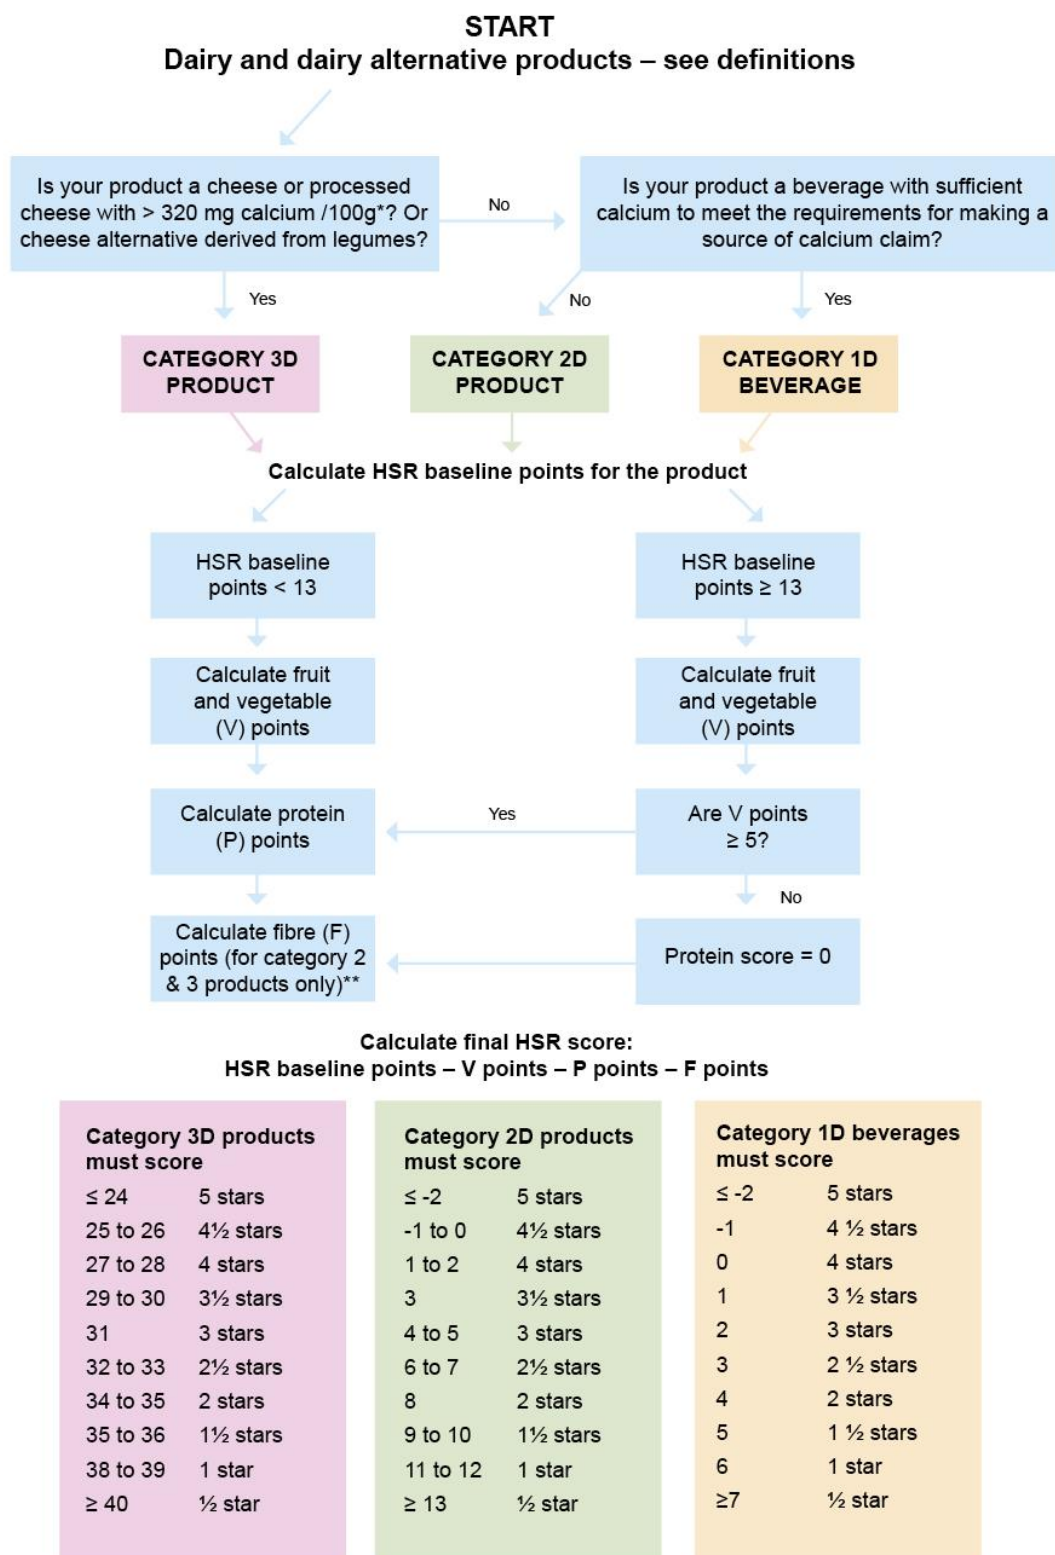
START
Dairy and dairy alternative products – see definitions

Is your product a cheese or processed cheese with > 320 mg calcium /100g*? Or cheese alternative derived from legumes?

No

Is your product a beverage with sufficient calcium to meet the requirements for making a source of calcium claim?

Yes

No

Yes

CATEGORY 3D PRODUCT

CATEGORY 2D PRODUCT

CATEGORY 1D BEVERAGE

Calculate HSR baseline points for the product

HSR baseline points < 13

HSR baseline points ≥ 13

Calculate fruit and vegetable (V) points

Calculate fruit and vegetable (V) points

Calculate protein (P) points

Yes

Are V points ≥ 5?

No

Calculate fibre (F) points (for category 2 & 3 products only)**

Protein score = 0

Calculate final HSR score:
HSR baseline points – V points – P points – F points

Category 3D products must score

| | |
|---|---|
| ≤ 24 | 5 stars |
| 25 to 26 | 4½ stars |
| 27 to 28 | 4 stars |
| 29 to 30 | 3½ stars |
| 31 | 3 stars |
| 32 to 33 | 2½ stars |
| 34 to 35 | 2 stars |
| 35 to 36 | 1½ stars |
| 38 to 39 | 1 star |
| ≥ 40 | ½ star |

Category 2D products must score

| | |
|---|---|
| ≤ -2 | 5 stars |
| -1 to 0 | 4½ stars |
| 1 to 2 | 4 stars |
| 3 | 3½ stars |
| 4 to 5 | 3 stars |
| 6 to 7 | 2½ stars |
| 8 | 2 stars |
| 9 to 10 | 1½ stars |
| 11 to 12 | 1 star |
| ≥ 13 | ½ star |

Category 1D beverages must score

| | |
|---|---|
| ≤ -2 | 5 stars |
| -1 | 4 ½ stars |
| 0 | 4 stars |
| 1 | 3 ½ stars |
| 2 | 3 stars |
| 3 | 2 ½ stars |
| 4 | 2 stars |
| 5 | 1 ½ stars |
| 6 | 1 star |
| ≥7 | ½ star |